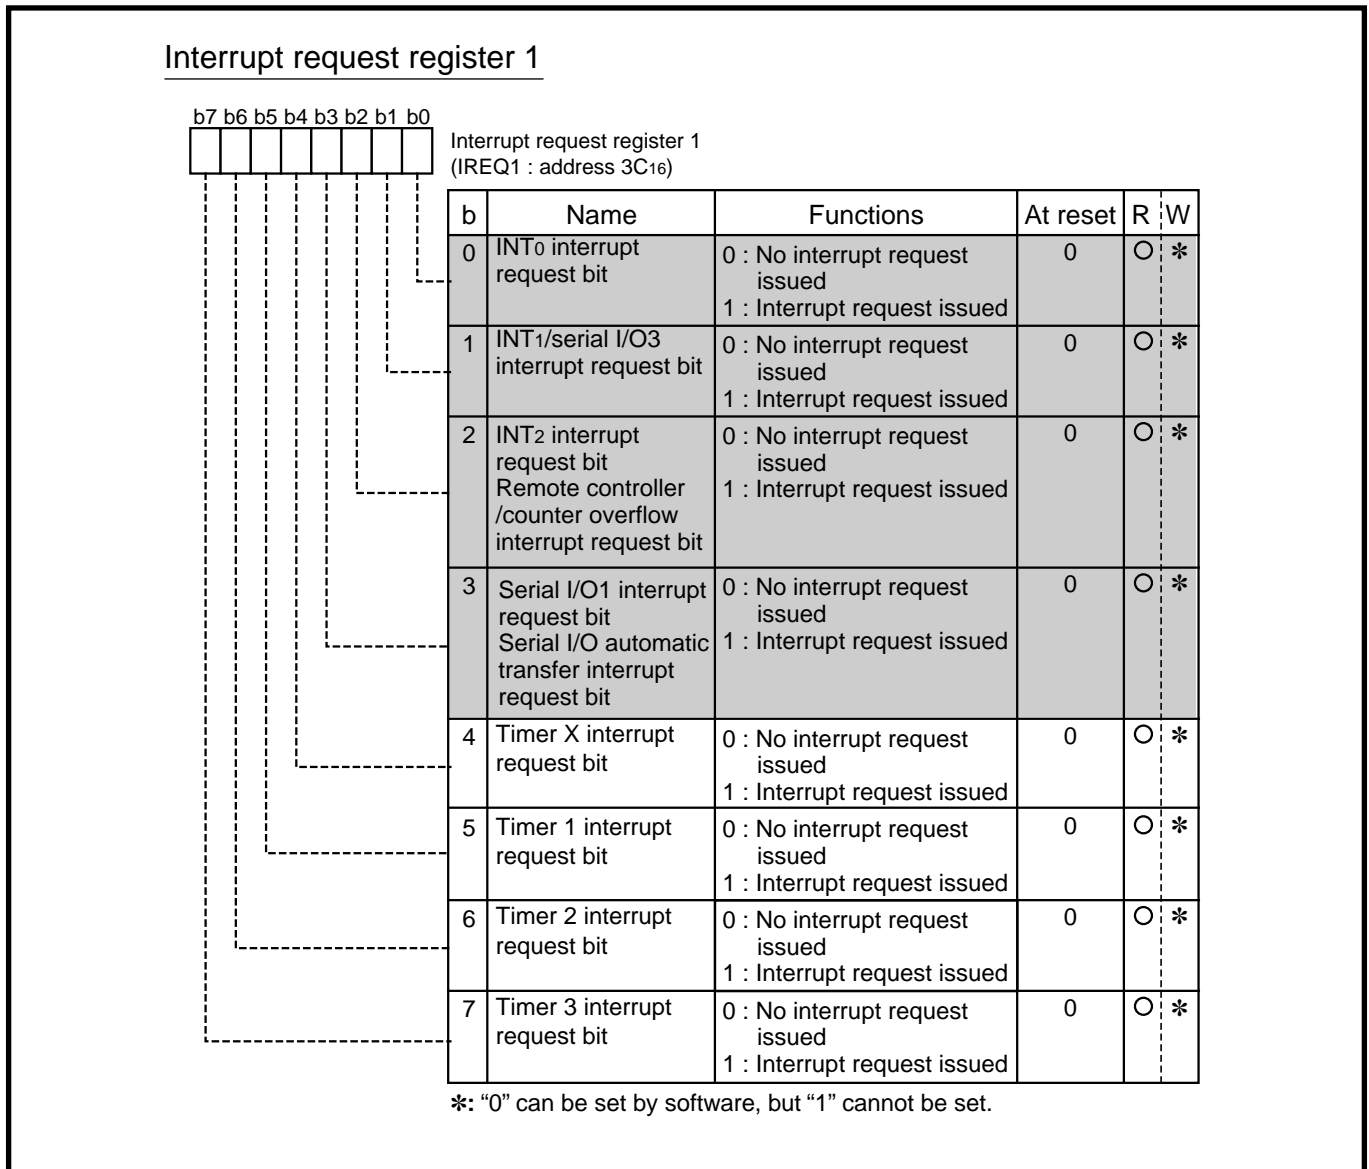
Interrupt request register 1

b7 b6 b5 b4 b3 b2 b1 b0

Interrupt request register 1
(IREQ1 : address $3C_{16}$)

| b | Name | Functions | At reset | R | W |
|---|---|---|---|---|---|
| 0 | $INT_0$ interrupt request bit | 0 : No interrupt request issued<br>1 : Interrupt request issued | 0 | ○ | ✻ |
| 1 | $INT_1$/serial I/O3 interrupt request bit | 0 : No interrupt request issued<br>1 : Interrupt request issued | 0 | ○ | ✻ |
| 2 | $INT_2$ interrupt request bit<br>Remote controller /counter overflow interrupt request bit | 0 : No interrupt request issued<br>1 : Interrupt request issued | 0 | ○ | ✻ |
| 3 | Serial I/O1 interrupt request bit<br>Serial I/O automatic transfer interrupt request bit | 0 : No interrupt request issued<br>1 : Interrupt request issued | 0 | ○ | ✻ |
| 4 | Timer X interrupt request bit | 0 : No interrupt request issued<br>1 : Interrupt request issued | 0 | ○ | ✻ |
| 5 | Timer 1 interrupt request bit | 0 : No interrupt request issued<br>1 : Interrupt request issued | 0 | ○ | ✻ |
| 6 | Timer 2 interrupt request bit | 0 : No interrupt request issued<br>1 : Interrupt request issued | 0 | ○ | ✻ |
| 7 | Timer 3 interrupt request bit | 0 : No interrupt request issued<br>1 : Interrupt request issued | 0 | ○ | ✻ |

✻: "0" can be set by software, but "1" cannot be set.